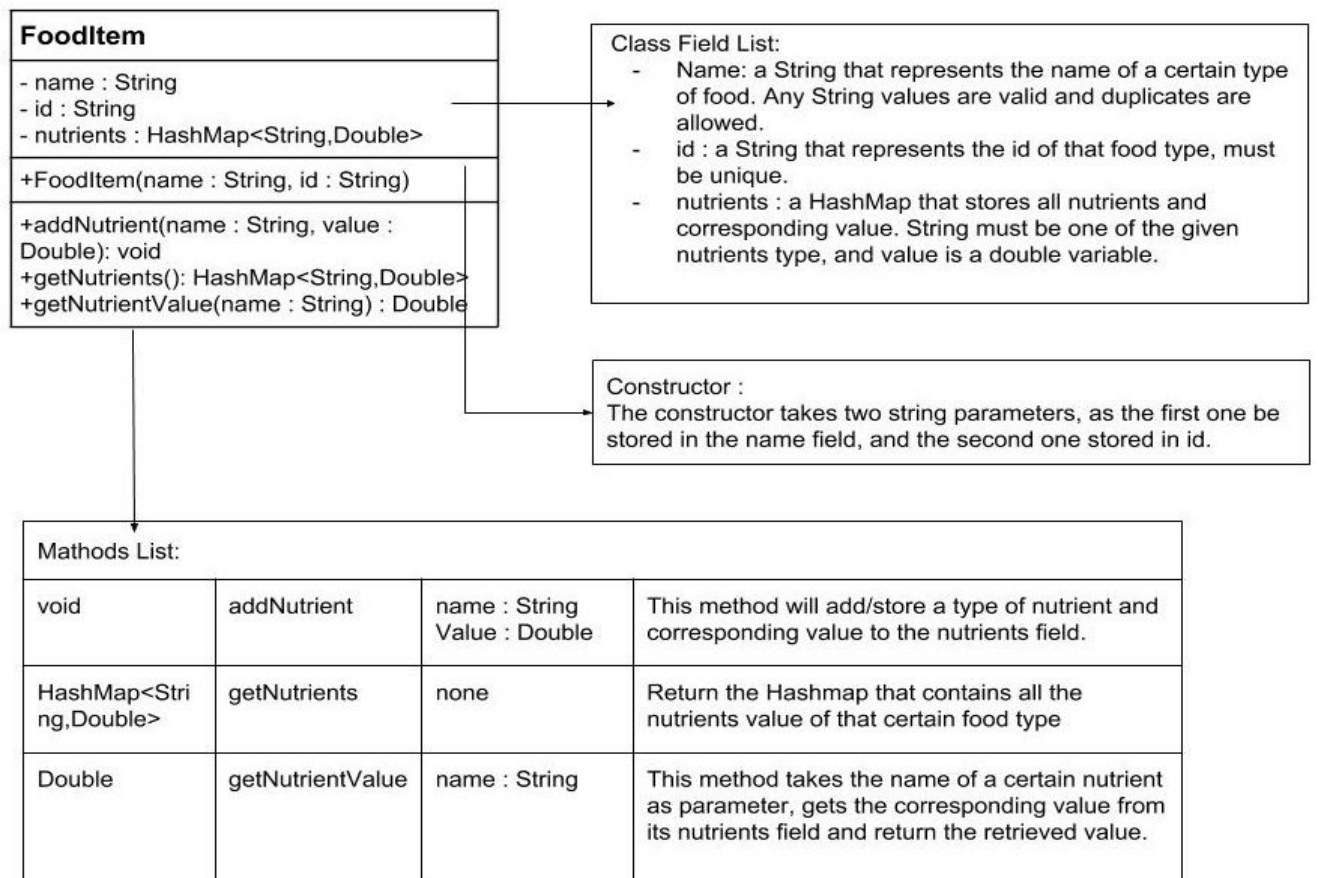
FoodItem

- name : String
- id : String
- nutrients : HashMap<String,Double>

+FoodItem(name : String, id : String)

+addNutrient(name : String, value : Double): void
+getNutrients(): HashMap<String,Double>
+getNutrientValue(name : String) : Double

Class Field List:
- Name: a String that represents the name of a certain type of food. Any String values are valid and duplicates are allowed.
- id : a String that represents the id of that food type, must be unique.
- nutrients : a HashMap that stores all nutrients and corresponding value. String must be one of the given nutrients type, and value is a double variable.

Constructor :
The constructor takes two string parameters, as the first one be stored in the name field, and the second one stored in id.

| Mathods List: | | | |
|---|---|---|---|
| void | addNutrient | name : String Value : Double | This method will add/store a type of nutrient and corresponding value to the nutrients field. |
| HashMap<String,Double> | getNutrients | none | Return the Hashmap that contains all the nutrients value of that certain food type |
| Double | getNutrientValue | name : String | This method takes the name of a certain nutrient as parameter, gets the corresponding value from its nutrients field and return the retrieved value. |